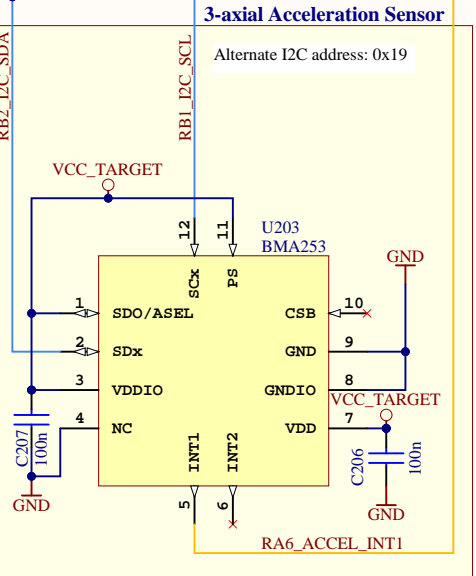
3-axial Acceleration Sensor

Alternate I2C address: 0x19

RB2_I2C_SDA

RB1_I2C_SCL

VCC_TARGET

12 11

U203
BMA253

SCx PS

1 SDO/ASEL
2 SDx
3 VDDIO
4 NC

CSB 10
GND 9
GNDIO 8
VDD 7

GND

VCC_TARGET

INT1 INT2

5 6

C207
100n

GND

C206
100n

GND

RA6_ACCEL_INT1